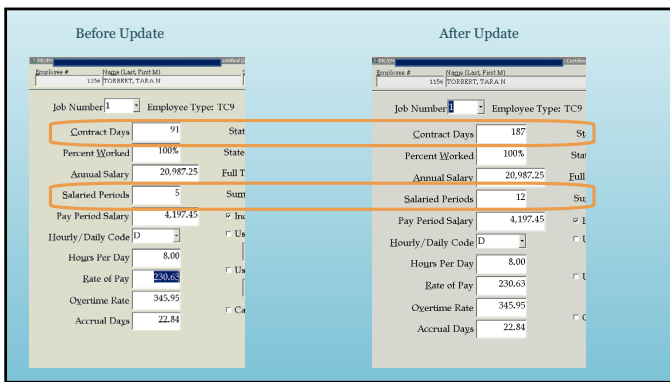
Before Update

After Update

Employee # Name (Last, First M)
1156 TORBERT, TARA N

Job Number 1 Employee Type: TC9
Contract Days 91 Stat
Percent Worked 100% State
Annual Salary 20,987.25 Full T
Salaried Periods 5 Sum
Pay Period Salary 4,197.45 Inc
Hourly/Daily Code D Us
Hours Per Day 8.00
Rate of Pay 230.63 Us
Overtime Rate 345.95
Accrual Days 22.84 Ca

Employee # Name (Last, First M)
1156 TORBERT, TARA N

Job Number 1 Employee Type: TC9
Contract Days 187 St
Percent Worked 100% Sta
Annual Salary 20,987.25 Full
Salaried Periods 12 Su
Pay Period Salary 4,197.45 I
Hourly/Daily Code D U
Hours Per Day 8.00
Rate of Pay 230.63 U
Overtime Rate 345.95
Accrual Days 22.84 C